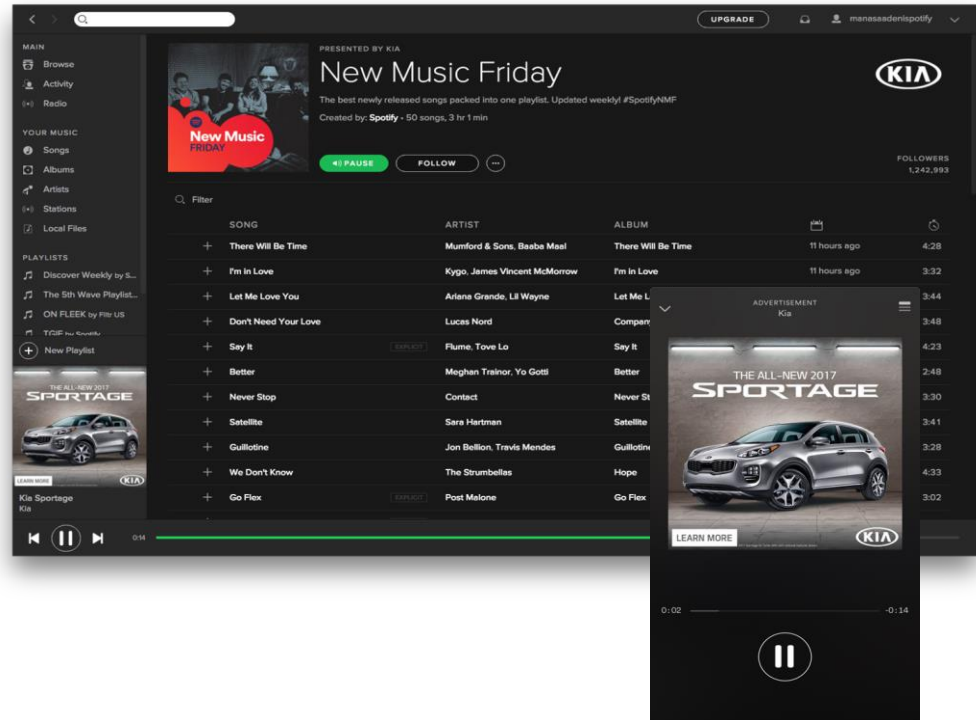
UPGRADE

manasaadenispotify

MAIN
Browse
Activity
Radio

YOUR MUSIC
Songs
Albums
Artists
Stations
Local Files

PLAYLISTS
Discover Weekly by S...
The 5th Wave Playlist...
ON FLEEK by Filtr US
TGIF by Spotify

New Playlist

THE ALL-NEW 2017
SPORTAGE
LEARN MORE
KIA

Kia Sportage
Kia

New Music
FRIDAY

PRESENTED BY KIA
New Music Friday
The best newly released songs packed into one playlist. Updated weekly! #SpotifyNMF
Created by: Spotify • 50 songs, 3 hr 1 min

PAUSE
FOLLOW

KIA

FOLLOWERS
1,242,993

Filter

| | SONG | | ARTIST | ALBUM | | |
|---|---|---|---|---|---|---|
| + | There Will Be Time | | Mumford & Sons, Baaba Maal | There Will Be Time | 11 hours ago | 4:28 |
| + | I'm in Love | | Kygo, James Vincent McMorrow | I'm in Love | 11 hours ago | 3:32 |
| + | Let Me Love You | | Ariana Grande, Lil Wayne | Let Me L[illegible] | | 3:44 |
| + | Don't Need Your Love | | Lucas Nord | Compan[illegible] | | 3:48 |
| + | Say It | EXPLICIT | Flume, Tove Lo | Say It | | 4:23 |
| + | Better | | Meghan Trainor, Yo Gotti | Better | | 2:48 |
| + | Never Stop | | Contact | Never St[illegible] | | 3:30 |
| + | Satellite | | Sara Hartman | Satellite | | 3:41 |
| + | Guillotine | | Jon Bellion, Travis Mendes | Guillotin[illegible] | | 3:28 |
| + | We Don't Know | | The Strumbellas | Hope | | 4:33 |
| + | Go Flex | EXPLICIT | Post Malone | Go Flex | | 3:02 |

0:14

ADVERTISEMENT
Kia

THE ALL-NEW 2017
SPORTAGE
LEARN MORE
KIA

0:02
-0:14